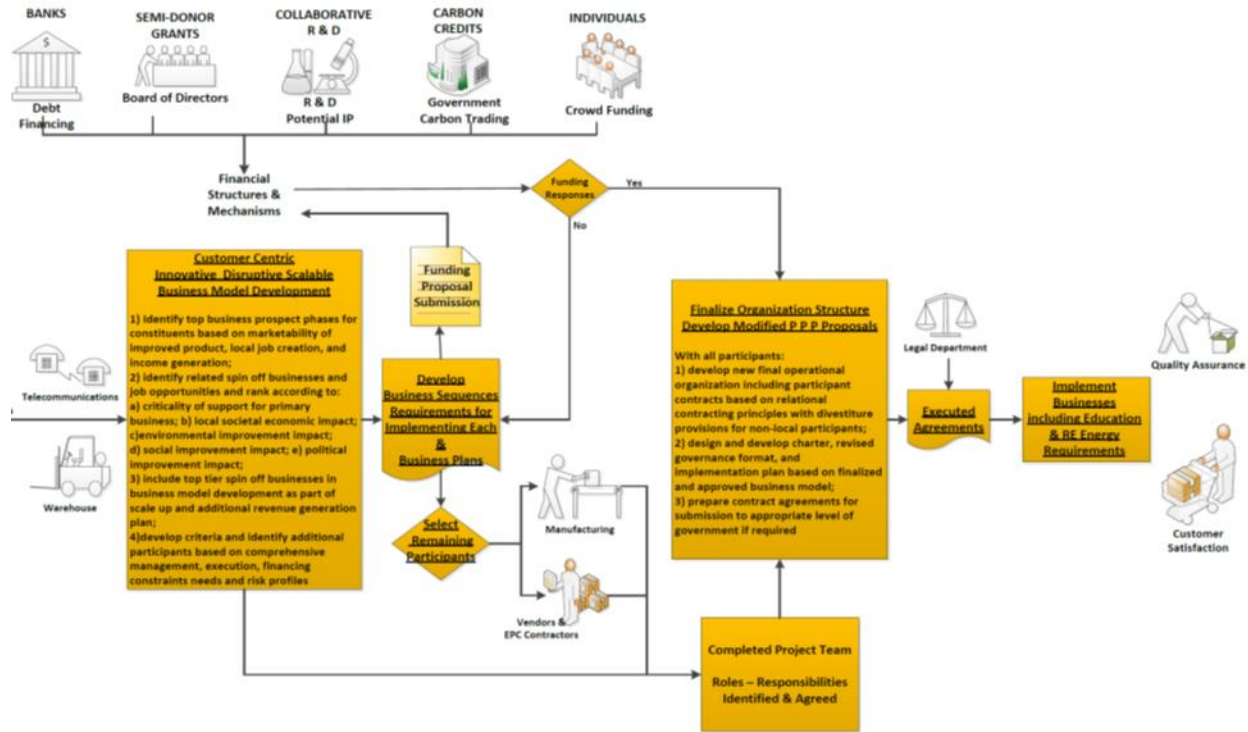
BANKS

Debt Financing

SEMI-DONOR GRANTS

Board of Directors

COLLABORATIVE R & D

R & D Potential IP

CARBON CREDITS

Government Carbon Trading

INDIVIDUALS

Crowd Funding

Financial Structures & Mechanisms

Funding Responses

Yes

No

Funding Proposal Submission

Customer Centric Innovative Disruptive Scalable Business Model Development

1) Identify top business prospect phases for constituents based on marketability of improved product, local job creation, and income generation;
2) identify related spin off businesses and job opportunities and rank according to:
a) criticality of support for primary business; b) local societal economic impact; c)environmental improvement impact; d) social improvement impact; e) political improvement impact;
3) include top tier spin off businesses in business model development as part of scale up and additional revenue generation plan;
4)develop criteria and identify additional participants based on comprehensive management, execution, financing constraints needs and risk profiles

Telecommunications

Warehouse

Develop Business Sequences Requirements for Implementing Each & Business Plans

Select Remaining Participants

Manufacturing

Vendors & EPC Contractors

Completed Project Team

Roles – Responsibilities Identified & Agreed

Finalize Organization Structure Develop Modified P P P Proposals

With all participants:
1) develop new final operational organization including participant contracts based on relational contracting principles with divestiture provisions for non-local participants;
2) design and develop charter, revised governance format, and implementation plan based on finalized and approved business model;
3) prepare contract agreements for submission to appropriate level of government if required

Legal Department

Executed Agreements

Implement Businesses including Education & RE Energy Requirements

Quality Assurance

Customer Satisfaction